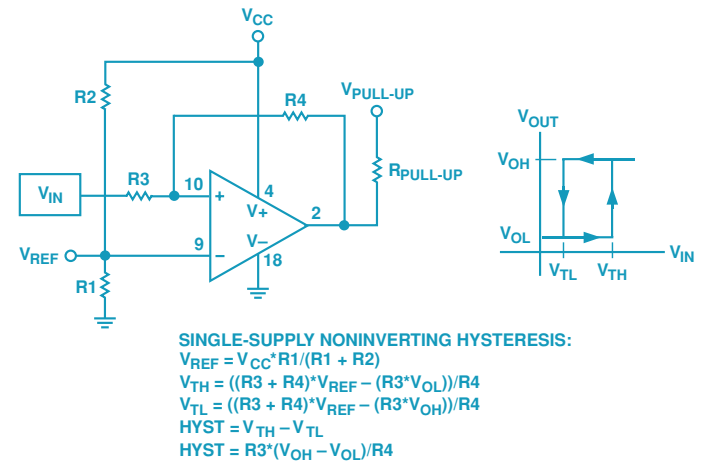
$V_{CC}$

R2

R4

$V_{PULL\text{-}UP}$

$R_{PULL\text{-}UP}$

$V_{IN}$

R3

10

+

4

$V+$

2

$V_{REF}$

9

−

$V−$

18

R1

$V_{OUT}$

$V_{OH}$

$V_{OL}$

$V_{TL}$

$V_{TH}$

$V_{IN}$

SINGLE-SUPPLY NONINVERTING HYSTERESIS:
$V_{REF} = V_{CC}$*R1/(R1 + R2)
$V_{TH}$ = ((R3 + R4)*$V_{REF}$ – (R3*$V_{OL}$))/R4
$V_{TL}$ = ((R3 + R4)*$V_{REF}$ – (R3*$V_{OH}$))/R4
HYST = $V_{TH} – V_{TL}$
HYST = R3*($V_{OH} – V_{OL}$)/R4